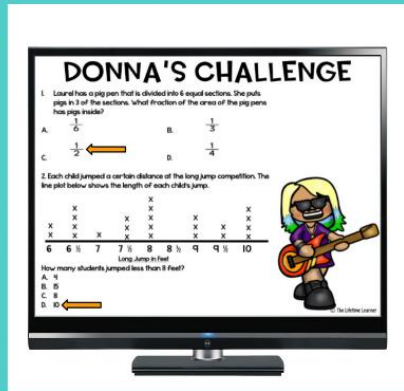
DONNA'S CHALLENGE

1. Laurel has a pig pen that is divided into 6 equal sections. She puts pigs in 3 of the sections. What fraction of the area of the pig pens has pigs inside?

A. $\frac{1}{6}$

B. $\frac{1}{3}$

C. $\frac{1}{2}$

D. $\frac{1}{4}$

2. Each child jumped a certain distance at the long jump competition. The line plot below shows the length of each child's jump.

| x | x | | | x | | x | x | x |
|---|---|---|---|---|---|---|---|---|
| x | x | | x | x | | x | x | x |
| | x | | | x | | x | | x |
| | x | | | x | | | | x |
| | | | | x | | | | |

6 6$\frac{1}{2}$ 7 7$\frac{1}{2}$ 8 8$\frac{1}{2}$ 9 9$\frac{1}{2}$ 10

Long Jump in Feet

How many students jumped less than 8 feet?

A. 4
B. 15
C. 8
D. 10

© The Lifetime Learner